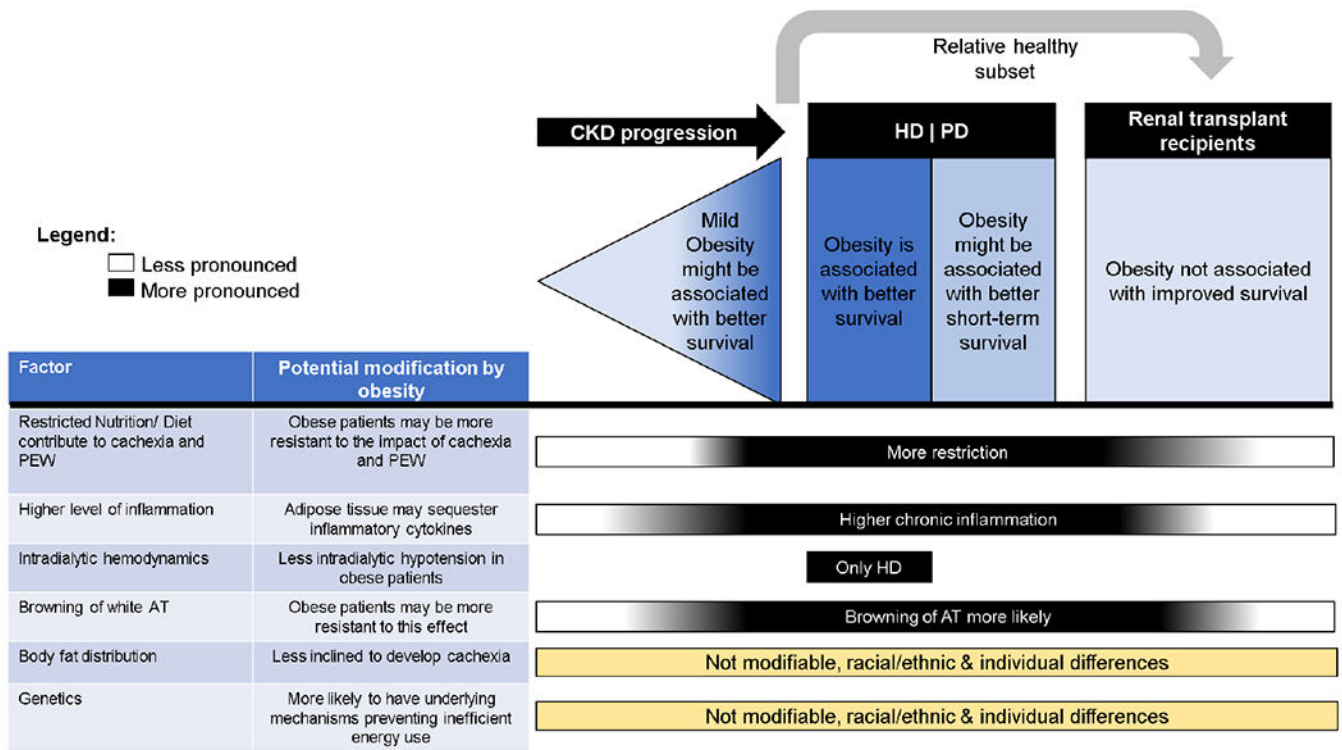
Relative healthy subset

CKD progression

HD | PD

Renal transplant recipients

Legend:
Less pronounced
More pronounced

Mild Obesity might be associated with better survival

Obesity is associated with better survival

Obesity might be associated with better short-term survival

Obesity not associated with improved survival

| Factor | Potential modification by obesity | |
|---|---|---|
| Restricted Nutrition/ Diet contribute to cachexia and PEW | Obese patients may be more resistant to the impact of cachexia and PEW | More restriction |
| Higher level of inflammation | Adipose tissue may sequester inflammatory cytokines | Higher chronic inflammation |
| Intradialytic hemodynamics | Less intradialytic hypotension in obese patients | Only HD |
| Browning of white AT | Obese patients may be more resistant to this effect | Browning of AT more likely |
| Body fat distribution | Less inclined to develop cachexia | Not modifiable, racial/ethnic & individual differences |
| Genetics | More likely to have underlying mechanisms preventing inefficient energy use | Not modifiable, racial/ethnic & individual differences |